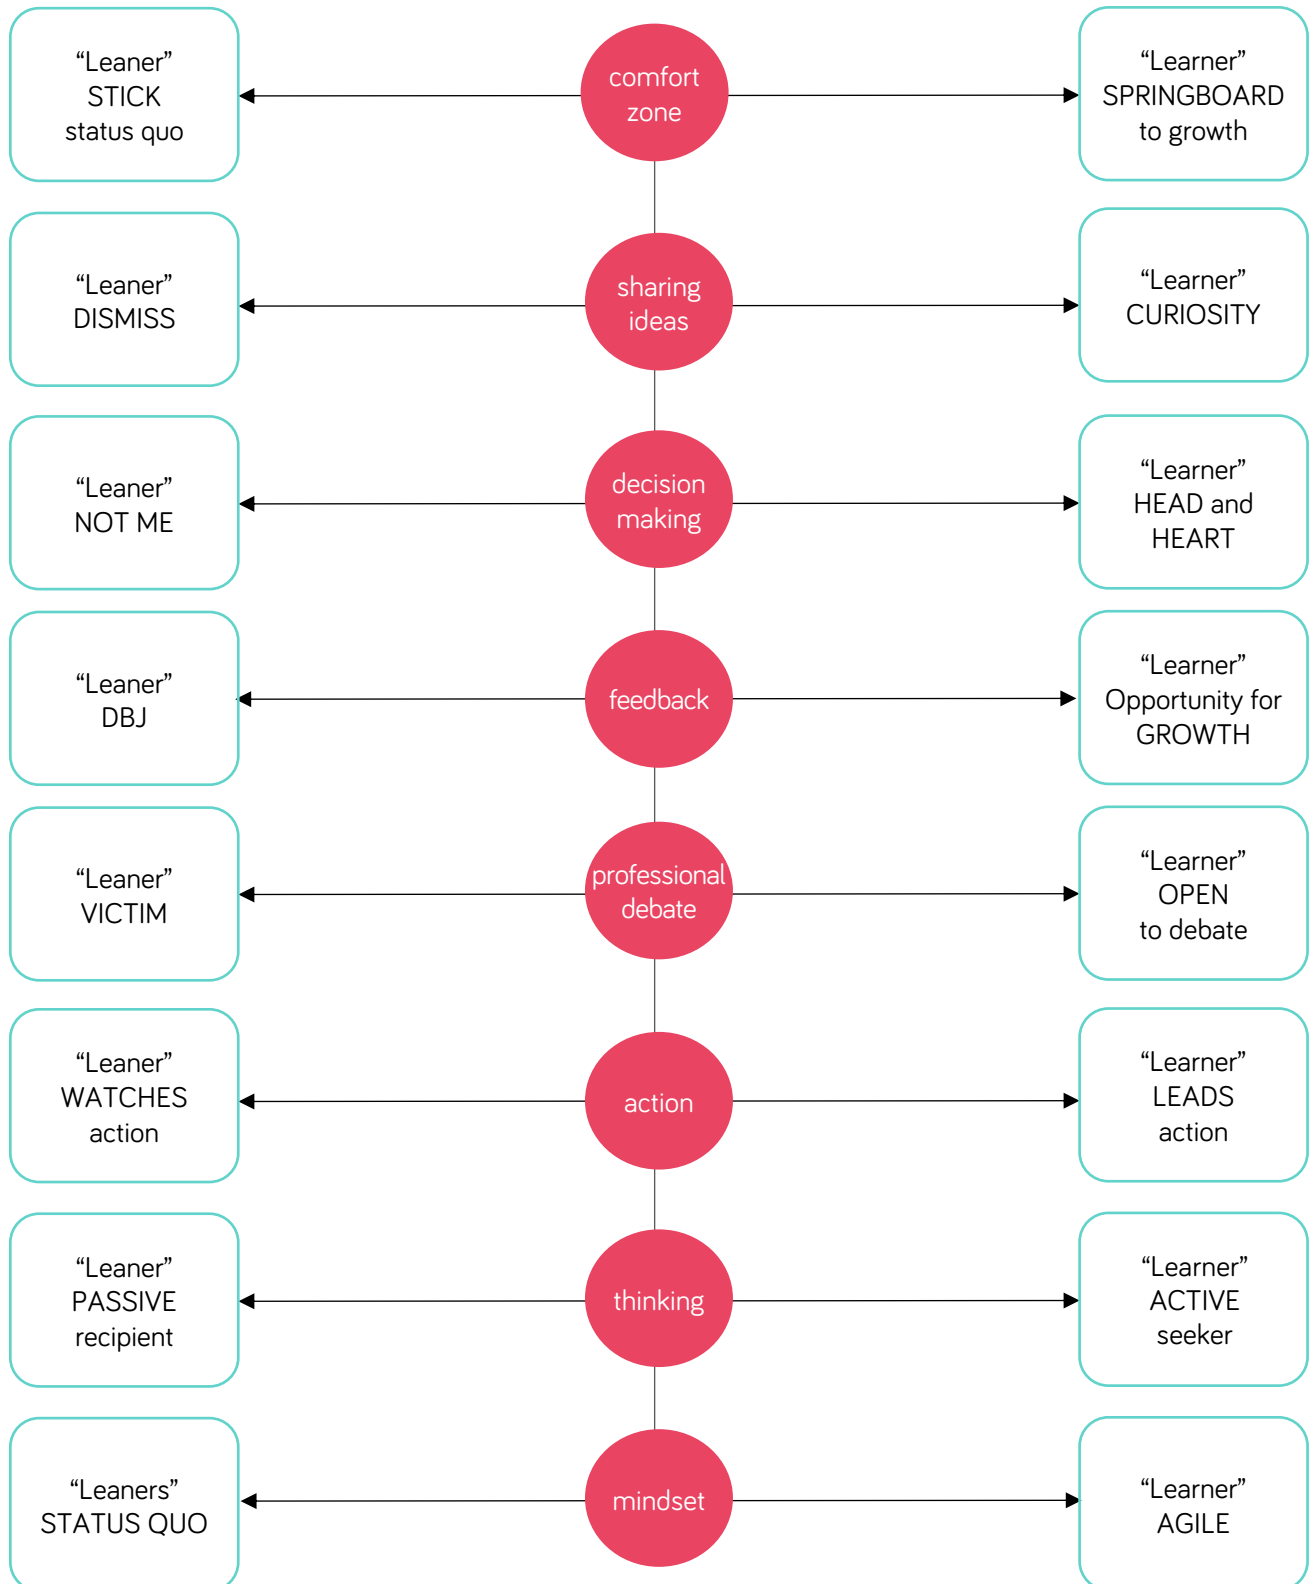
"Leaner" STICK status quo

comfort zone

"Learner" SPRINGBOARD to growth

"Leaner" DISMISS

sharing ideas

"Learner" CURIOSITY

"Leaner" NOT ME

decision making

"Learner" HEAD and HEART

"Leaner" DBJ

feedback

"Learner" Opportunity for GROWTH

"Leaner" VICTIM

professional debate

"Learner" OPEN to debate

"Leaner" WATCHES action

action

"Learner" LEADS action

"Leaner" PASSIVE recipient

thinking

"Learner" ACTIVE seeker

"Leaners" STATUS QUO

mindset

"Learner" AGILE